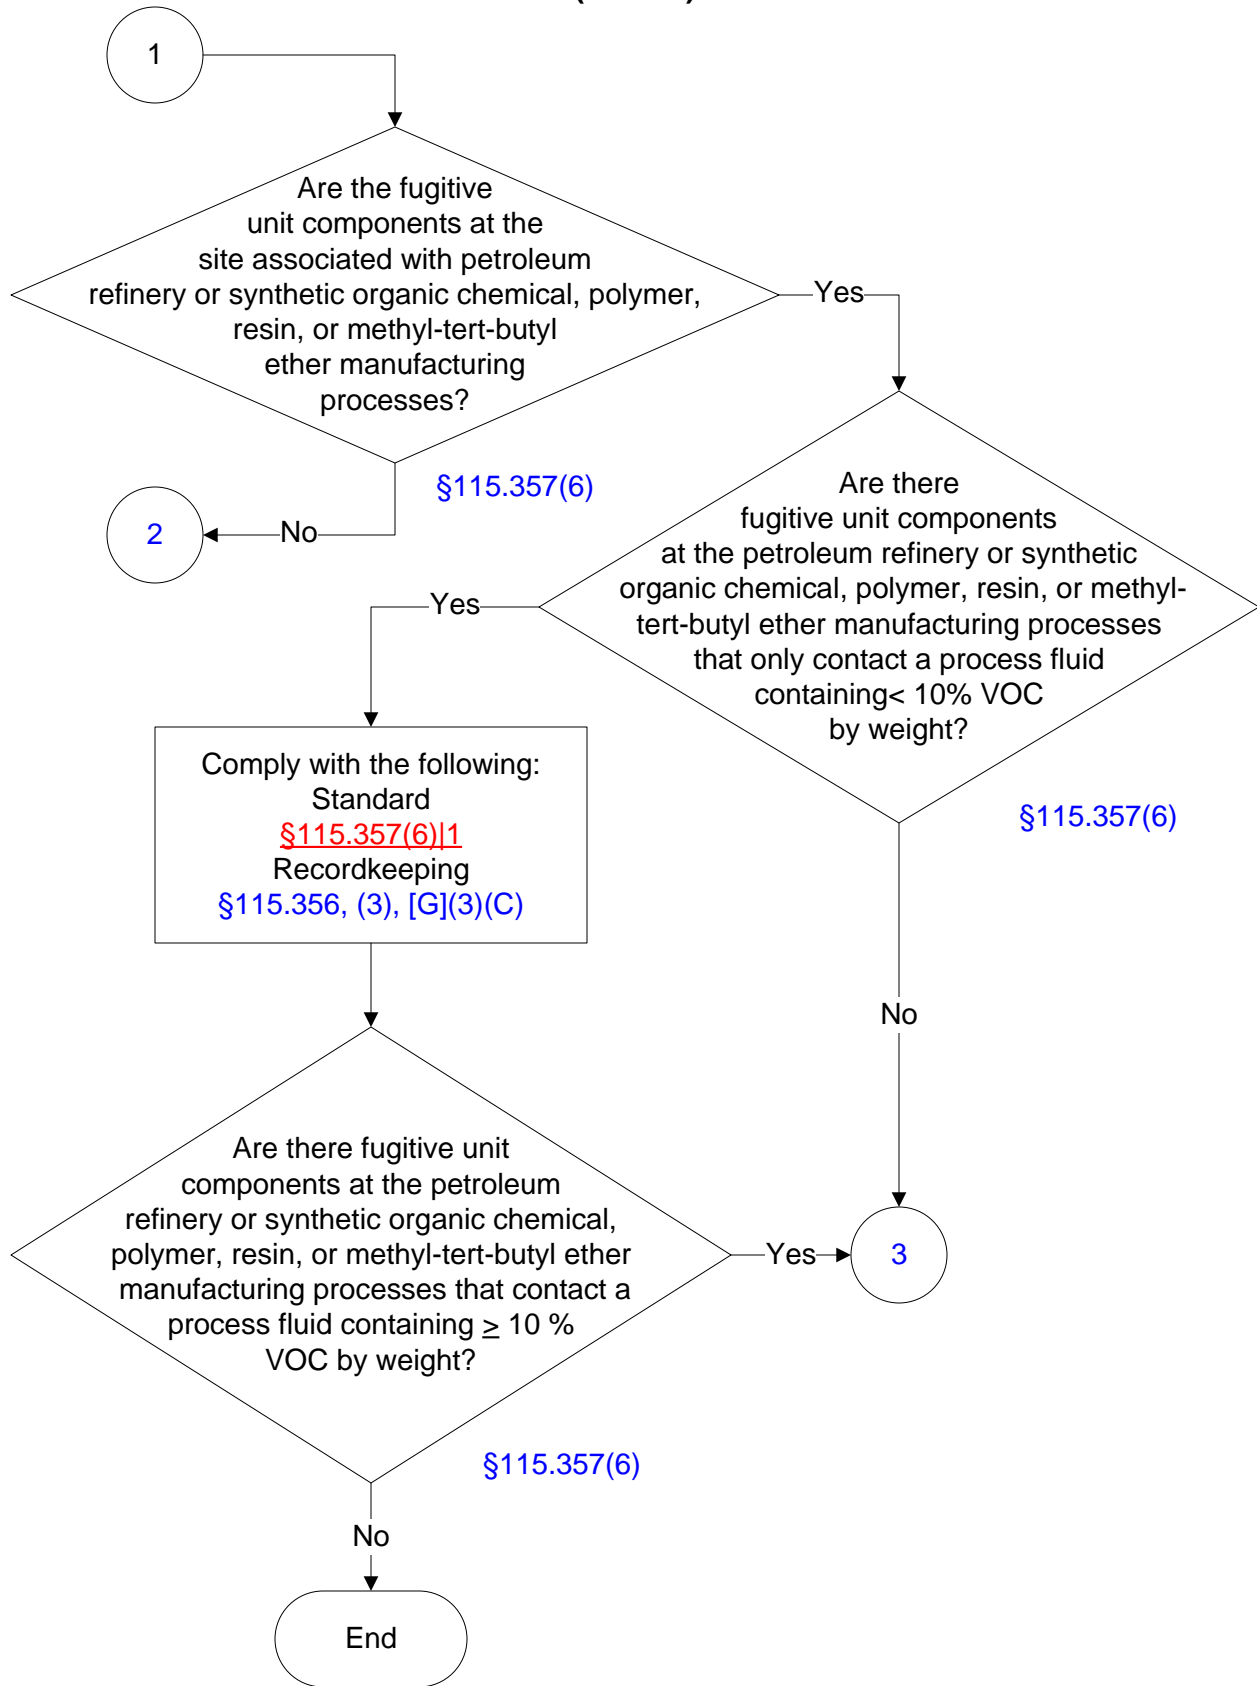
1

Are the fugitive unit components at the site associated with petroleum refinery or synthetic organic chemical, polymer, resin, or methyl-tert-butyl ether manufacturing processes?

Yes

§115.357(6)

No

2

Are there fugitive unit components at the petroleum refinery or synthetic organic chemical, polymer, resin, or methyl-tert-butyl ether manufacturing processes that only contact a process fluid containing< 10% VOC by weight?

Yes

Comply with the following:
Standard
§115.357(6)|1
Recordkeeping
§115.356, (3), [G](3)(C)

§115.357(6)

No

Are there fugitive unit components at the petroleum refinery or synthetic organic chemical, polymer, resin, or methyl-tert-butyl ether manufacturing processes that contact a process fluid containing $\geq$ 10 % VOC by weight?

Yes

3

§115.357(6)

No

End